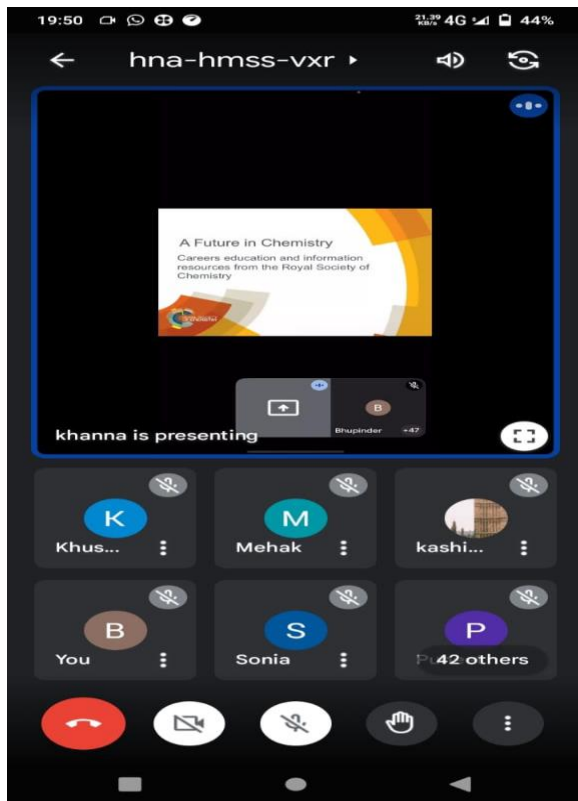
19:50

21.39 KB/s 4G 44%

hna-hmss-vxr

A Future in Chemistry

Careers education and information resources from the Royal Society of Chemistry

B

Bhupinder +47

khanna is presenting

K
Khus...

M
Mehak

kashi...

B
You

S
Sonia

P
Pu 42 others